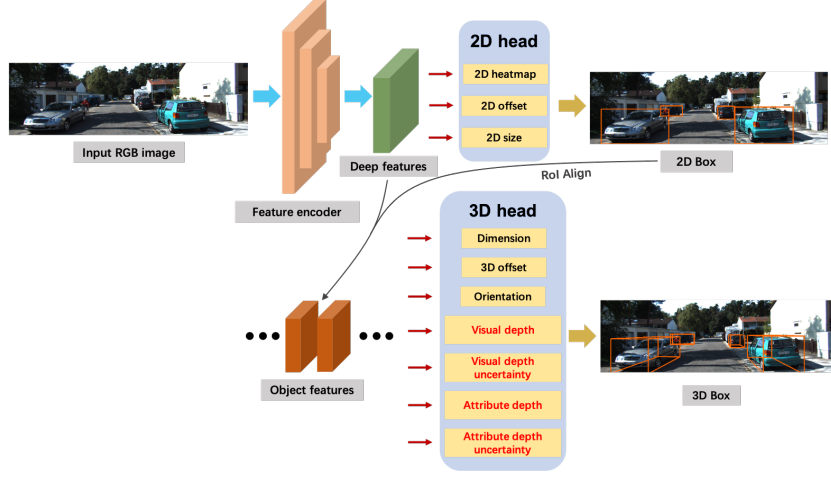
Input RGB image

Feature encoder

Deep features

2D head

2D heatmap

2D offset

2D size

2D Box

RoI Align

3D head

Dimension

3D offset

Orientation

Visual depth

Visual depth uncertainty

Attribute depth

Attribute depth uncertainty

Object features

3D Box